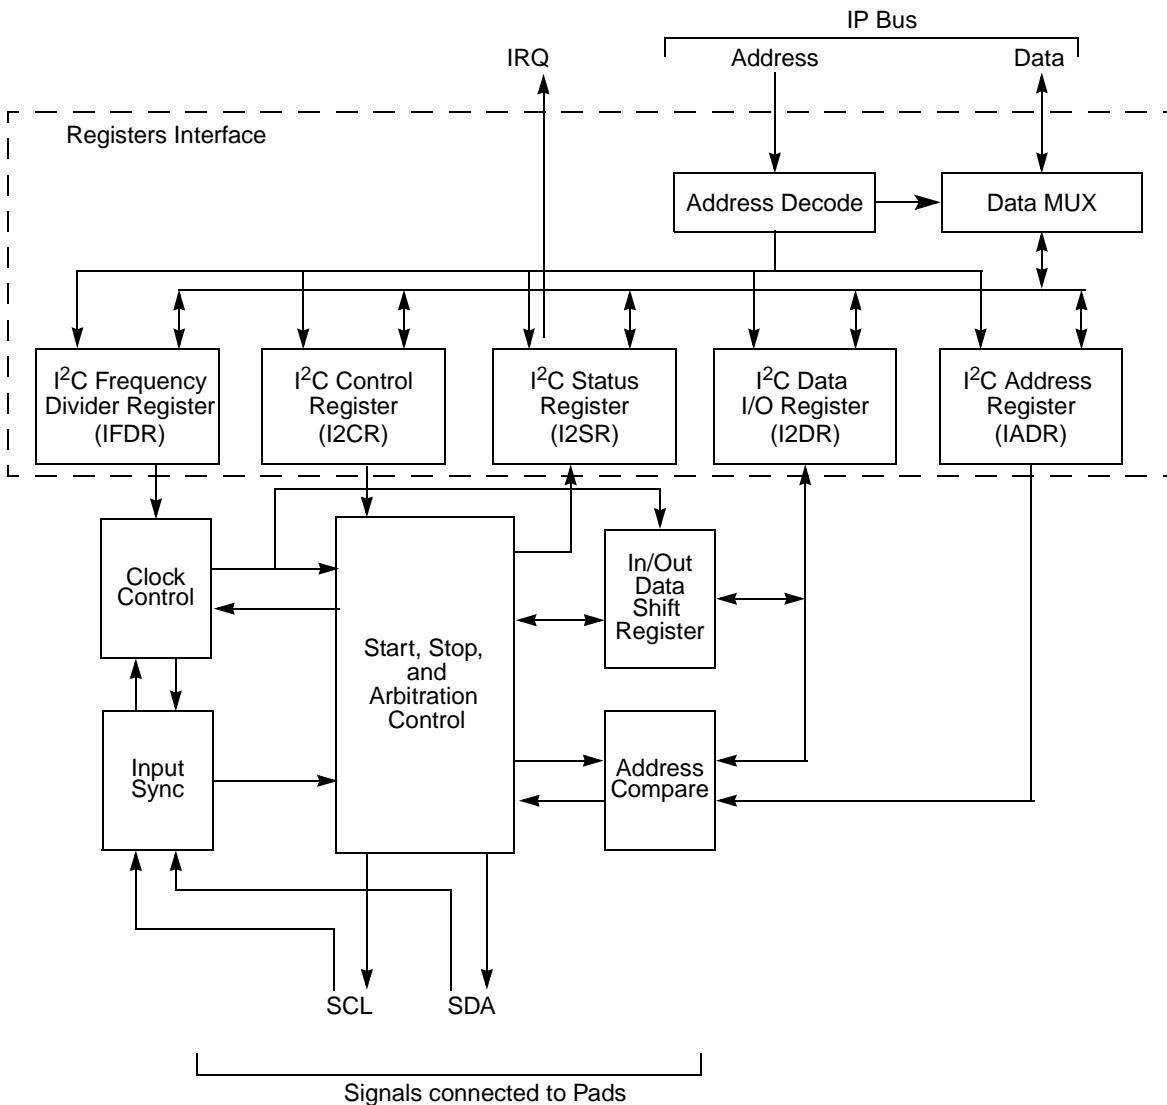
IP Bus

IRQ

Address

Data

Registers Interface

Address Decode

Data MUX

I$^2$C Frequency Divider Register (IFDR)

I$^2$C Control Register (I2CR)

I$^2$C Status Register (I2SR)

I$^2$C Data I/O Register (I2DR)

I$^2$C Address Register (IADR)

Clock Control

Start, Stop, and Arbitration Control

In/Out Data Shift Register

Input Sync

Address Compare

SCL

SDA

Signals connected to Pads